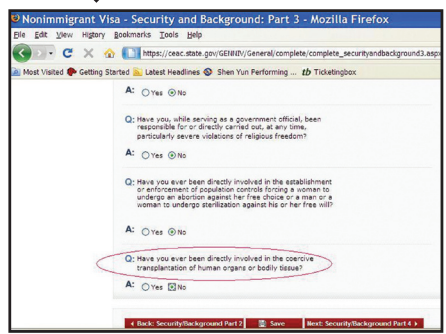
Nonimmigrant Visa - Security and Background: Part 3 - Mozilla Firefox

File Edit View History Bookmarks Tools Help

https://ceac.state.gov/GENNIV/General/complete/complete_securityandbackground3.aspx

Most Visited Getting Started Latest Headlines Shen Yun Performing ... Ticketingbox

A: Yes No

Q: Have you, while serving as a government official, been responsible for or directly carried out, at any time, particularly severe violations of religious freedom?

A: Yes No

Q: Have you ever been directly involved in the establishment or enforcement of population controls forcing a woman to undergo an abortion against her free choice or a man or a woman to undergo sterilization against his or her free will?

A: Yes No

Q: Have you ever been directly involved in the coercive transplantation of human organs or bodily tissue?

A: Yes No

Back: Security/Background Part 2 Save Next: Security/Background Part 4